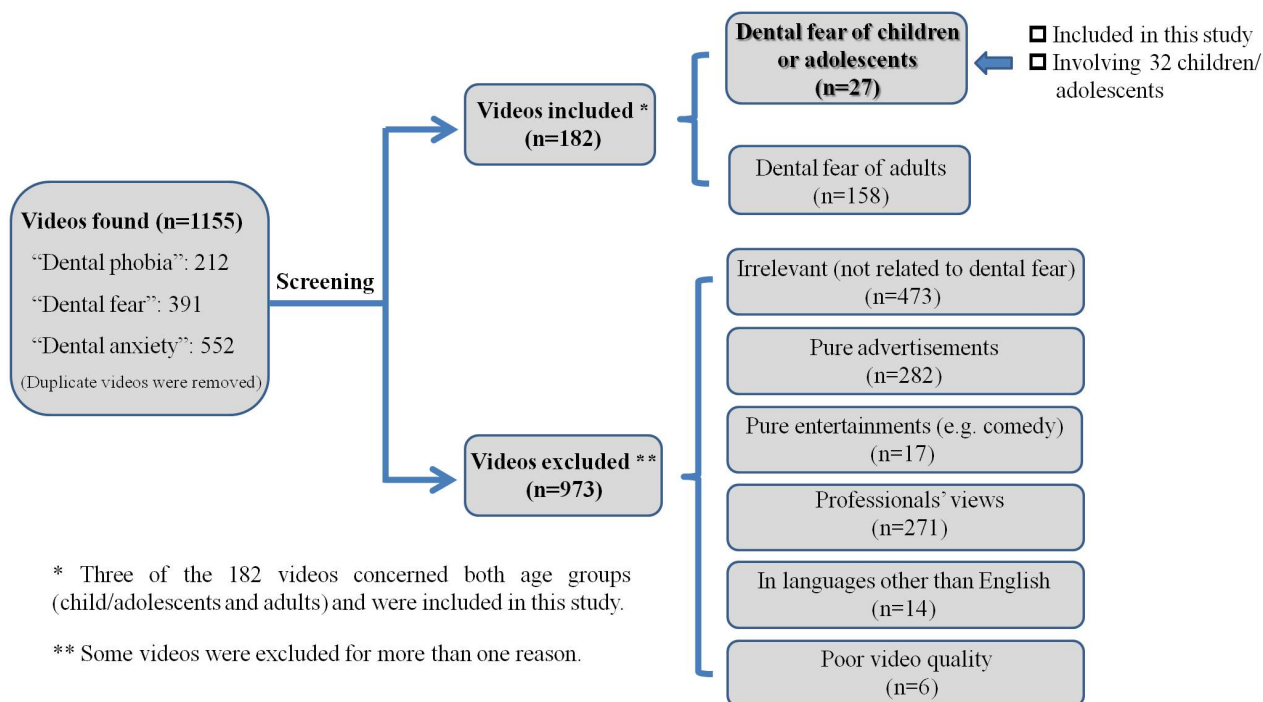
Videos found (n=1155)
"Dental phobia": 212
"Dental fear": 391
"Dental anxiety": 552
(Duplicate videos were removed)

Screening

Videos included *
(n=182)

Dental fear of children or adolescents
(n=27)

☐ Included in this study
☐ Involving 32 children/ adolescents

Dental fear of adults
(n=158)

Videos excluded **
(n=973)

Irrelevant (not related to dental fear)
(n=473)

Pure advertisements
(n=282)

Pure entertainments (e.g. comedy)
(n=17)

Professionals' views
(n=271)

In languages other than English
(n=14)

Poor video quality
(n=6)

* Three of the 182 videos concerned both age groups (child/adolescents and adults) and were included in this study.

** Some videos were excluded for more than one reason.